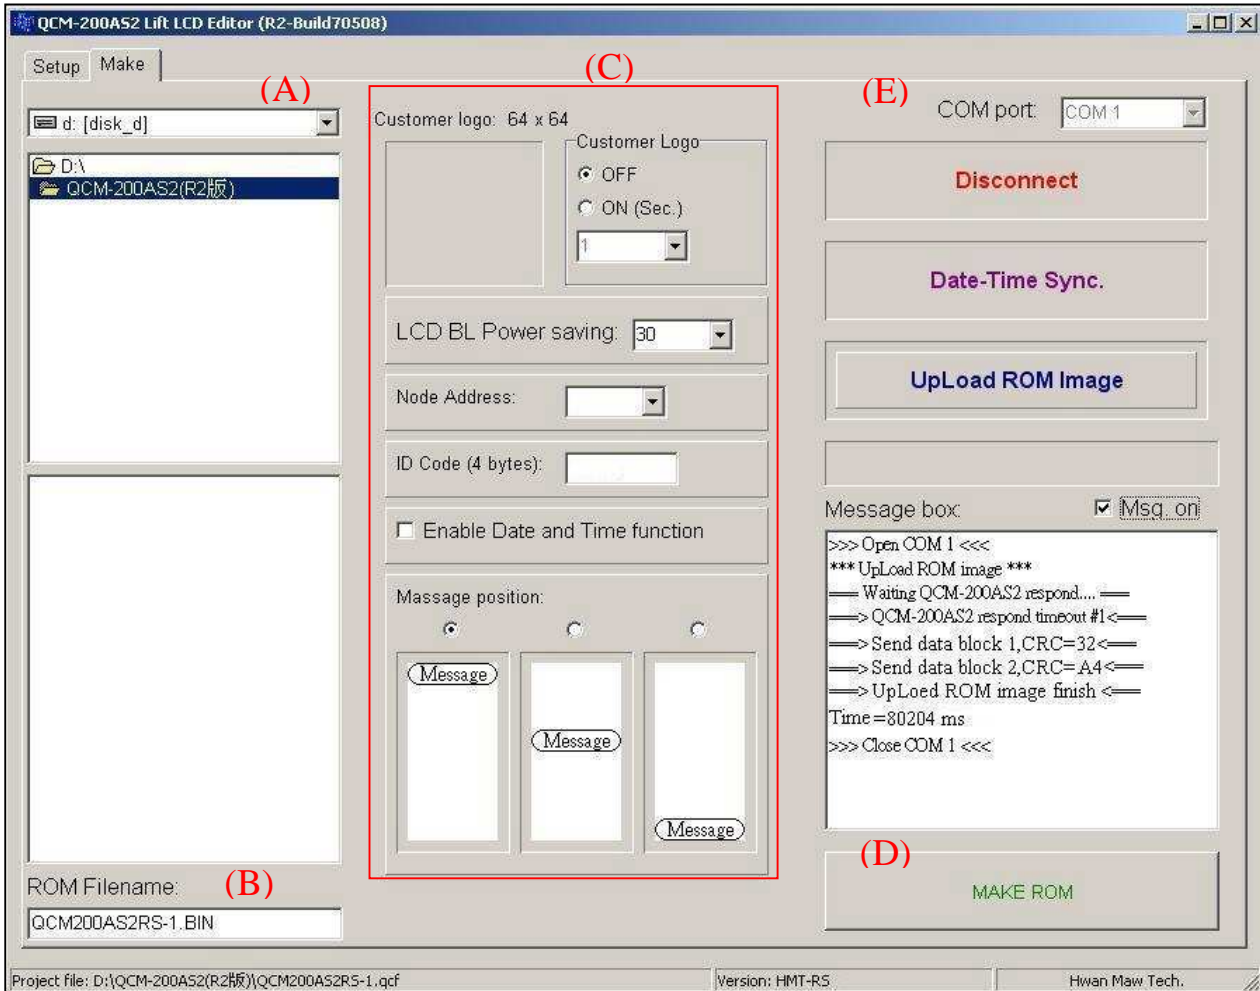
QCM-200AS2 Lift LCD Editor (R2-Build70508)

Setup Make

(A)

d: [disk_d]

D:\
QCM-200AS2(R2版)

ROM Filename: (B)
QCM200AS2RS-1.BIN

(C)

Customer logo: 64 x 64

Customer Logo
OFF
ON (Sec.)
1

LCD BL Power saving: 30

Node Address:

ID Code (4 bytes):

Enable Date and Time function

Massage position:

Message
Message
Message

(E) COM port: COM 1

Disconnect

Date-Time Sync.

UpLoad ROM Image

Message box: Msg. on

>>> Open COM 1 <<<
*** UpLoad ROM image ***
=== Waiting QCM-200AS2 respond.... ===
===> QCM-200AS2 respond timeout #1<===
===> Send data block 1,CRC=32<===
===> Send data block 2,CRC=A4<===
===> UpLoed ROM image finish <===
Time=80204 ms
>>> Close COM 1 <<<

(D)
MAKE ROM

Project file: D:\QCM-200AS2(R2版)\QCM200AS2RS-1.qcf | Version: HMT-RS | Hwan Maw Tech.